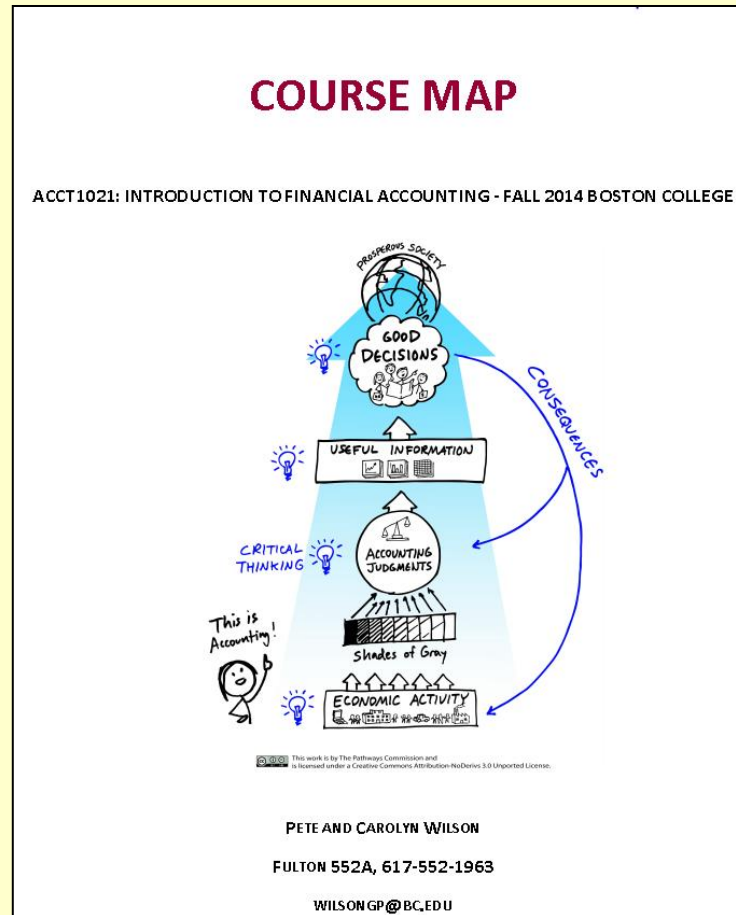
COURSE MAP

ACCT1021: INTRODUCTION TO FINANCIAL ACCOUNTING - FALL 2014 BOSTON COLLEGE

PROSPEROUS SOCIETY

GOOD DECISIONS

CONSEQUENCES

USEFUL INFORMATION

CRITICAL THINKING

ACCOUNTING JUDGMENTS

This is Accounting!

Shades of Gray

ECONOMIC ACTIVITY

This work is by The Pathways Commission and is licensed under a Creative Commons Attribution-NoDerivs 3.0 Unported License.

PETE AND CAROLYN WILSON

FULTON 552A, 617-552-1963

WILSONGP@BC.EDU